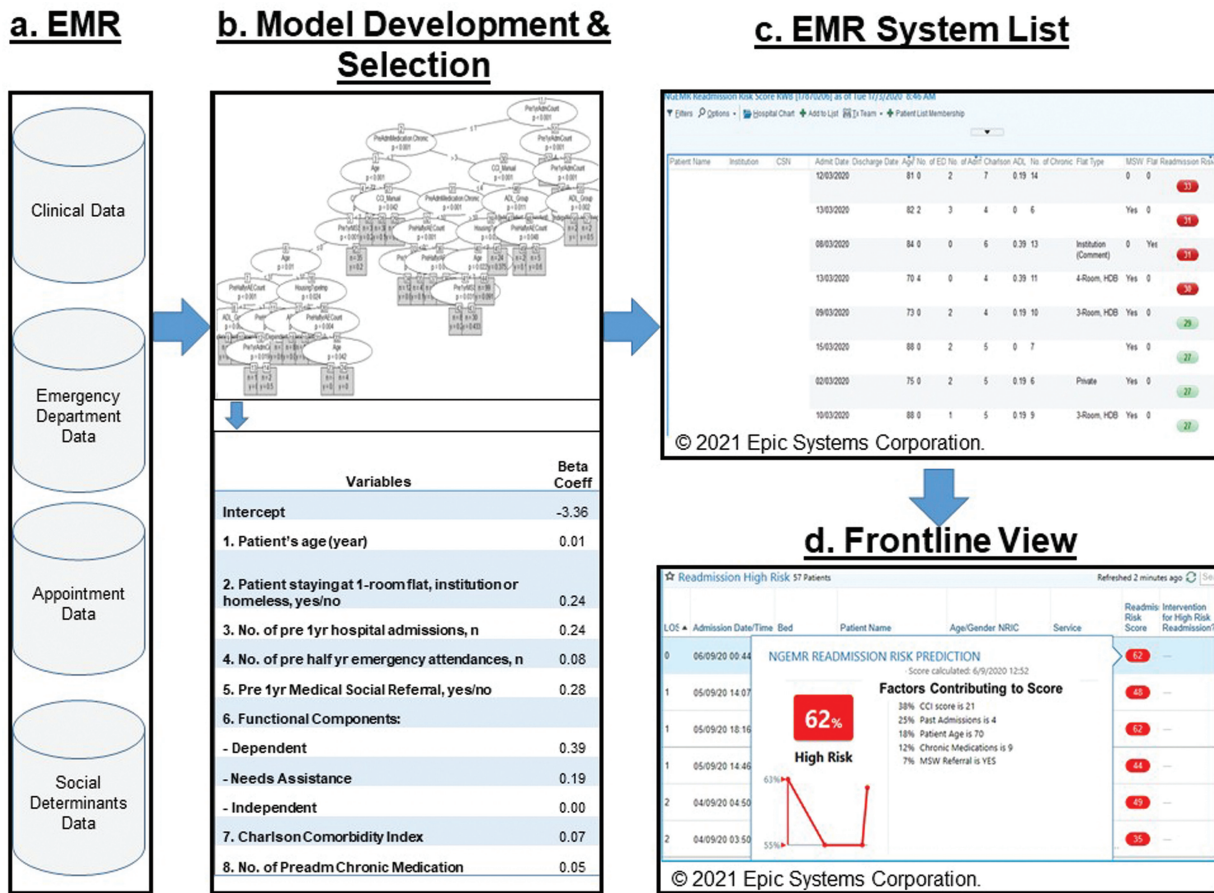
a. EMR

Clinical Data

Emergency Department Data

Appointment Data

Social Determinants Data

b. Model Development & Selection

| Variables | Beta Coeff |
|---|---|
| Intercept | -3.36 |
| 1. Patient's age (year) | 0.01 |
| 2. Patient staying at 1-room flat, institution or homeless, yes/no | 0.24 |
| 3. No. of pre 1yr hospital admissions, n | 0.24 |
| 4. No. of pre half yr emergency attendances, n | 0.08 |
| 5. Pre 1yr Medical Social Referral, yes/no | 0.28 |
| 6. Functional Components: | |
| - Dependent | 0.39 |
| - Needs Assistance | 0.19 |
| - Independent | 0.00 |
| 7. Charlson Comorbidity Index | 0.07 |
| 8. No. of Preadm Chronic Medication | 0.05 |

c. EMR System List

NGEMR Readmission Risk Score KWB [1787020] as of Tue 17/3/2020 8:46 AM

Filters Options Hospital Chart Add to List Tx Team Patient List Membership

| Patient Name | Institution | CSN | Admit Date | Discharge Date | Age | No. of ED | No. of Adm | Charlson | ADL | No. of Chronic | Flat Type | MSW | Flat | Readmission Risk |
|---|---|---|---|---|---|---|---|---|---|---|---|---|---|---|
| | | | 12/03/2020 | | 81 | 0 | 2 | 7 | 0.19 | 14 | | 0 | 0 | 33 |
| | | | 13/03/2020 | | 82 | 2 | 3 | 4 | 0 | 6 | | Yes | 0 | 31 |
| | | | 08/03/2020 | | 84 | 0 | 0 | 6 | 0.39 | 13 | Institution (Comment) | 0 | Yes | 31 |
| | | | 13/03/2020 | | 70 | 4 | 0 | 4 | 0.39 | 11 | 4-Room, HDB | Yes | 0 | 30 |
| | | | 09/03/2020 | | 73 | 0 | 2 | 4 | 0.19 | 10 | 3-Room, HDB | Yes | 0 | 29 |
| | | | 15/03/2020 | | 88 | 0 | 2 | 5 | 0 | 7 | | Yes | 0 | 27 |
| | | | 02/03/2020 | | 75 | 0 | 2 | 5 | 0.19 | 6 | Private | Yes | 0 | 27 |
| | | | 10/03/2020 | | 88 | 0 | 1 | 5 | 0.19 | 9 | 3-Room, HDB | Yes | 0 | 27 |

© 2021 Epic Systems Corporation.

d. Frontline View

Readmission High Risk 57 Patients

Refreshed 2 minutes ago

| LOS | Admission Date/Time | Bed | Patient Name | Age/Gender | NRIC | Service | Readmis Risk Score | Intervention for High Risk Readmission? |
|---|---|---|---|---|---|---|---|---|
| 0 | 06/09/20 00:44 | | | | | | 62 | — |
| 1 | 05/09/20 14:07 | | | | | | 48 | — |
| 1 | 05/09/20 18:16 | | | | | | 62 | — |
| 1 | 05/09/20 14:46 | | | | | | 44 | — |
| 2 | 04/09/20 04:50 | | | | | | 49 | — |
| 2 | 04/09/20 03:50 | | | | | | 35 | — |

NGEMR READMISSION RISK PREDICTION
Score calculated: 6/9/2020 12:52

62%
High Risk

63%
55%

Factors Contributing to Score
38% CCI score is 21
25% Past Admissions is 4
18% Patient Age is 70
12% Chronic Medications is 9
7% MSW Referral is YES

© 2021 Epic Systems Corporation.